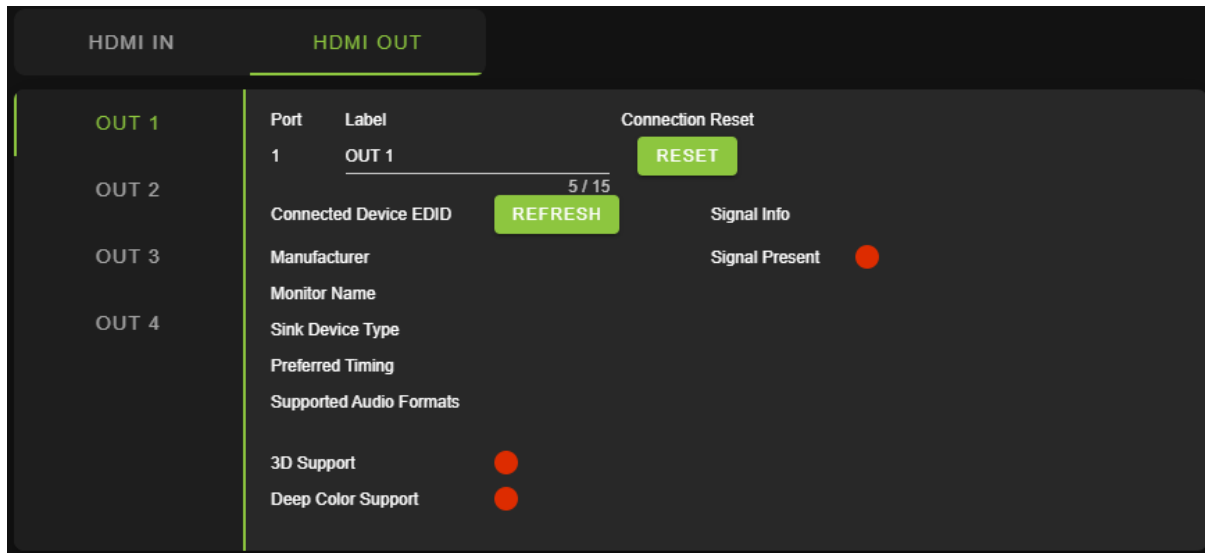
HDMI IN HDMI OUT

OUT 1
OUT 2
OUT 3
OUT 4

Port Label Connection Reset
1 OUT 1 RESET
5 / 15

Connected Device EDID REFRESH Signal Info
Manufacturer Signal Present
Monitor Name
Sink Device Type
Preferred Timing
Supported Audio Formats

3D Support
Deep Color Support